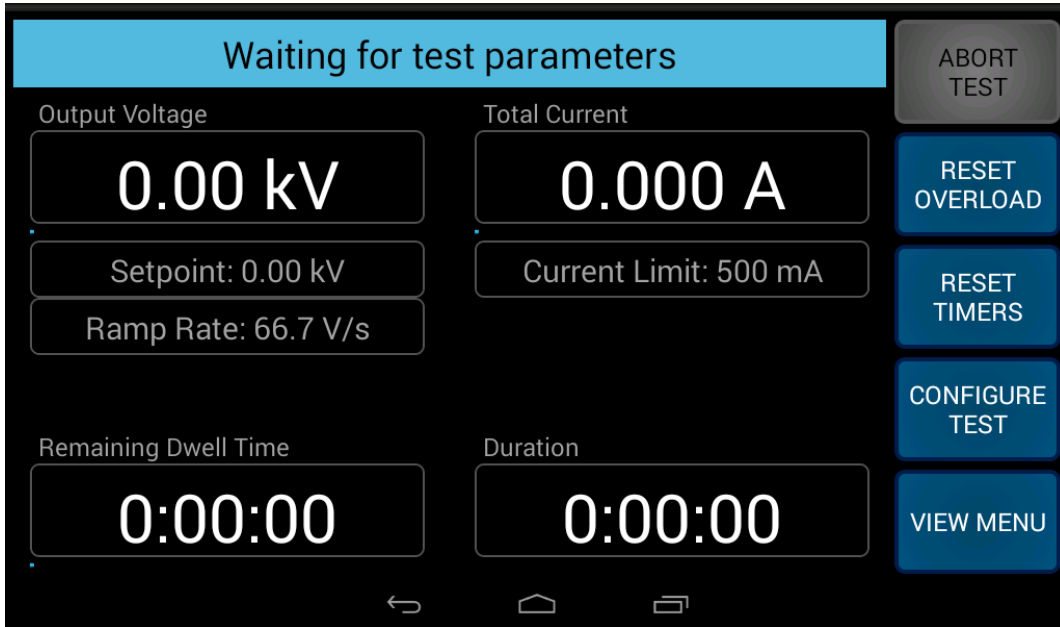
Waiting for test parameters

ABORT TEST

Output Voltage

0.00 kV

Total Current

0.000 A

RESET OVERLOAD

Setpoint: 0.00 kV

Current Limit: 500 mA

RESET TIMERS

Ramp Rate: 66.7 V/s

CONFIGURE TEST

Remaining Dwell Time

0:00:00

Duration

0:00:00

VIEW MENU